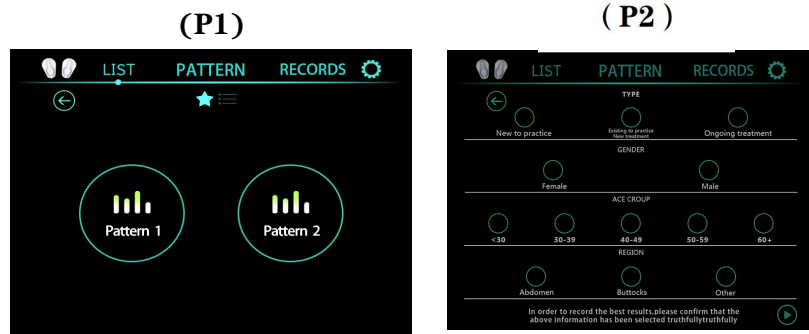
(P1)

LIST PATTERN RECORDS

Pattern 1

Pattern 2

(P2)

LIST PATTERN RECORDS

TYPE

New to practice

Existing to practice New treatment

Ongoing treatment

GENDER

Female

Male

ACE CROUP

<30

30-39

40-49

50-59

60+

REGION

Abdomen

Buttocks

Other

In order to record the best results,please confirm that the above information has been selected truthfullytruthfully